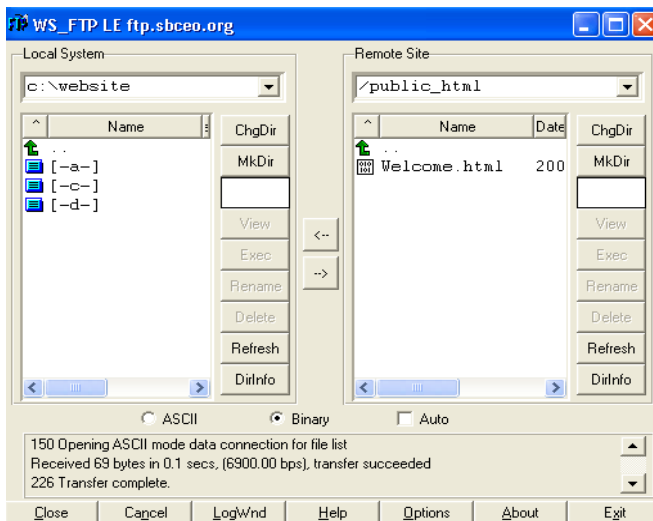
WS_FTP LE ftp.sbceo.org

Local System

c:\website

Name

..
[-a-]
[-c-]
[-d-]

ChgDir
MkDir
View
Exec
Rename
Delete
Refresh
DirInfo

<--
-->

Remote Site

/public_html

Name
Date

..
Welcome.html 200

ChgDir
MkDir
View
Exec
Rename
Delete
Refresh
DirInfo

ASCII
Binary
Auto

150 Opening ASCII mode data connection for file list
Received 69 bytes in 0.1 secs, (6900.00 bps), transfer succeeded
226 Transfer complete.

Close
Cancel
LogWnd
Help
Options
About
Exit